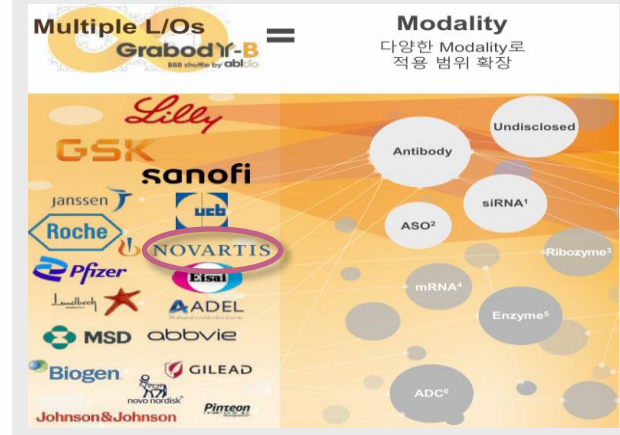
Multiple L/Os
Grabody-B
BBB shuttle by abl bio

=

Modality
다양한 Modality로
적용 범위 확장

Lilly
GSK
sanofi
Janssen
ucb
Roche
NOVARTIS
Pfizer
Eisai
Lundbeck
ADEL
MSD
abbvie
Biogen
GILEAD
novo nordisk
Johnson&Johnson
Pinteon

Antibody
Undisclosed
siRNA¹
ASO²
Ribozyme³
mRNA⁴
Enzyme⁵
ADC⁶